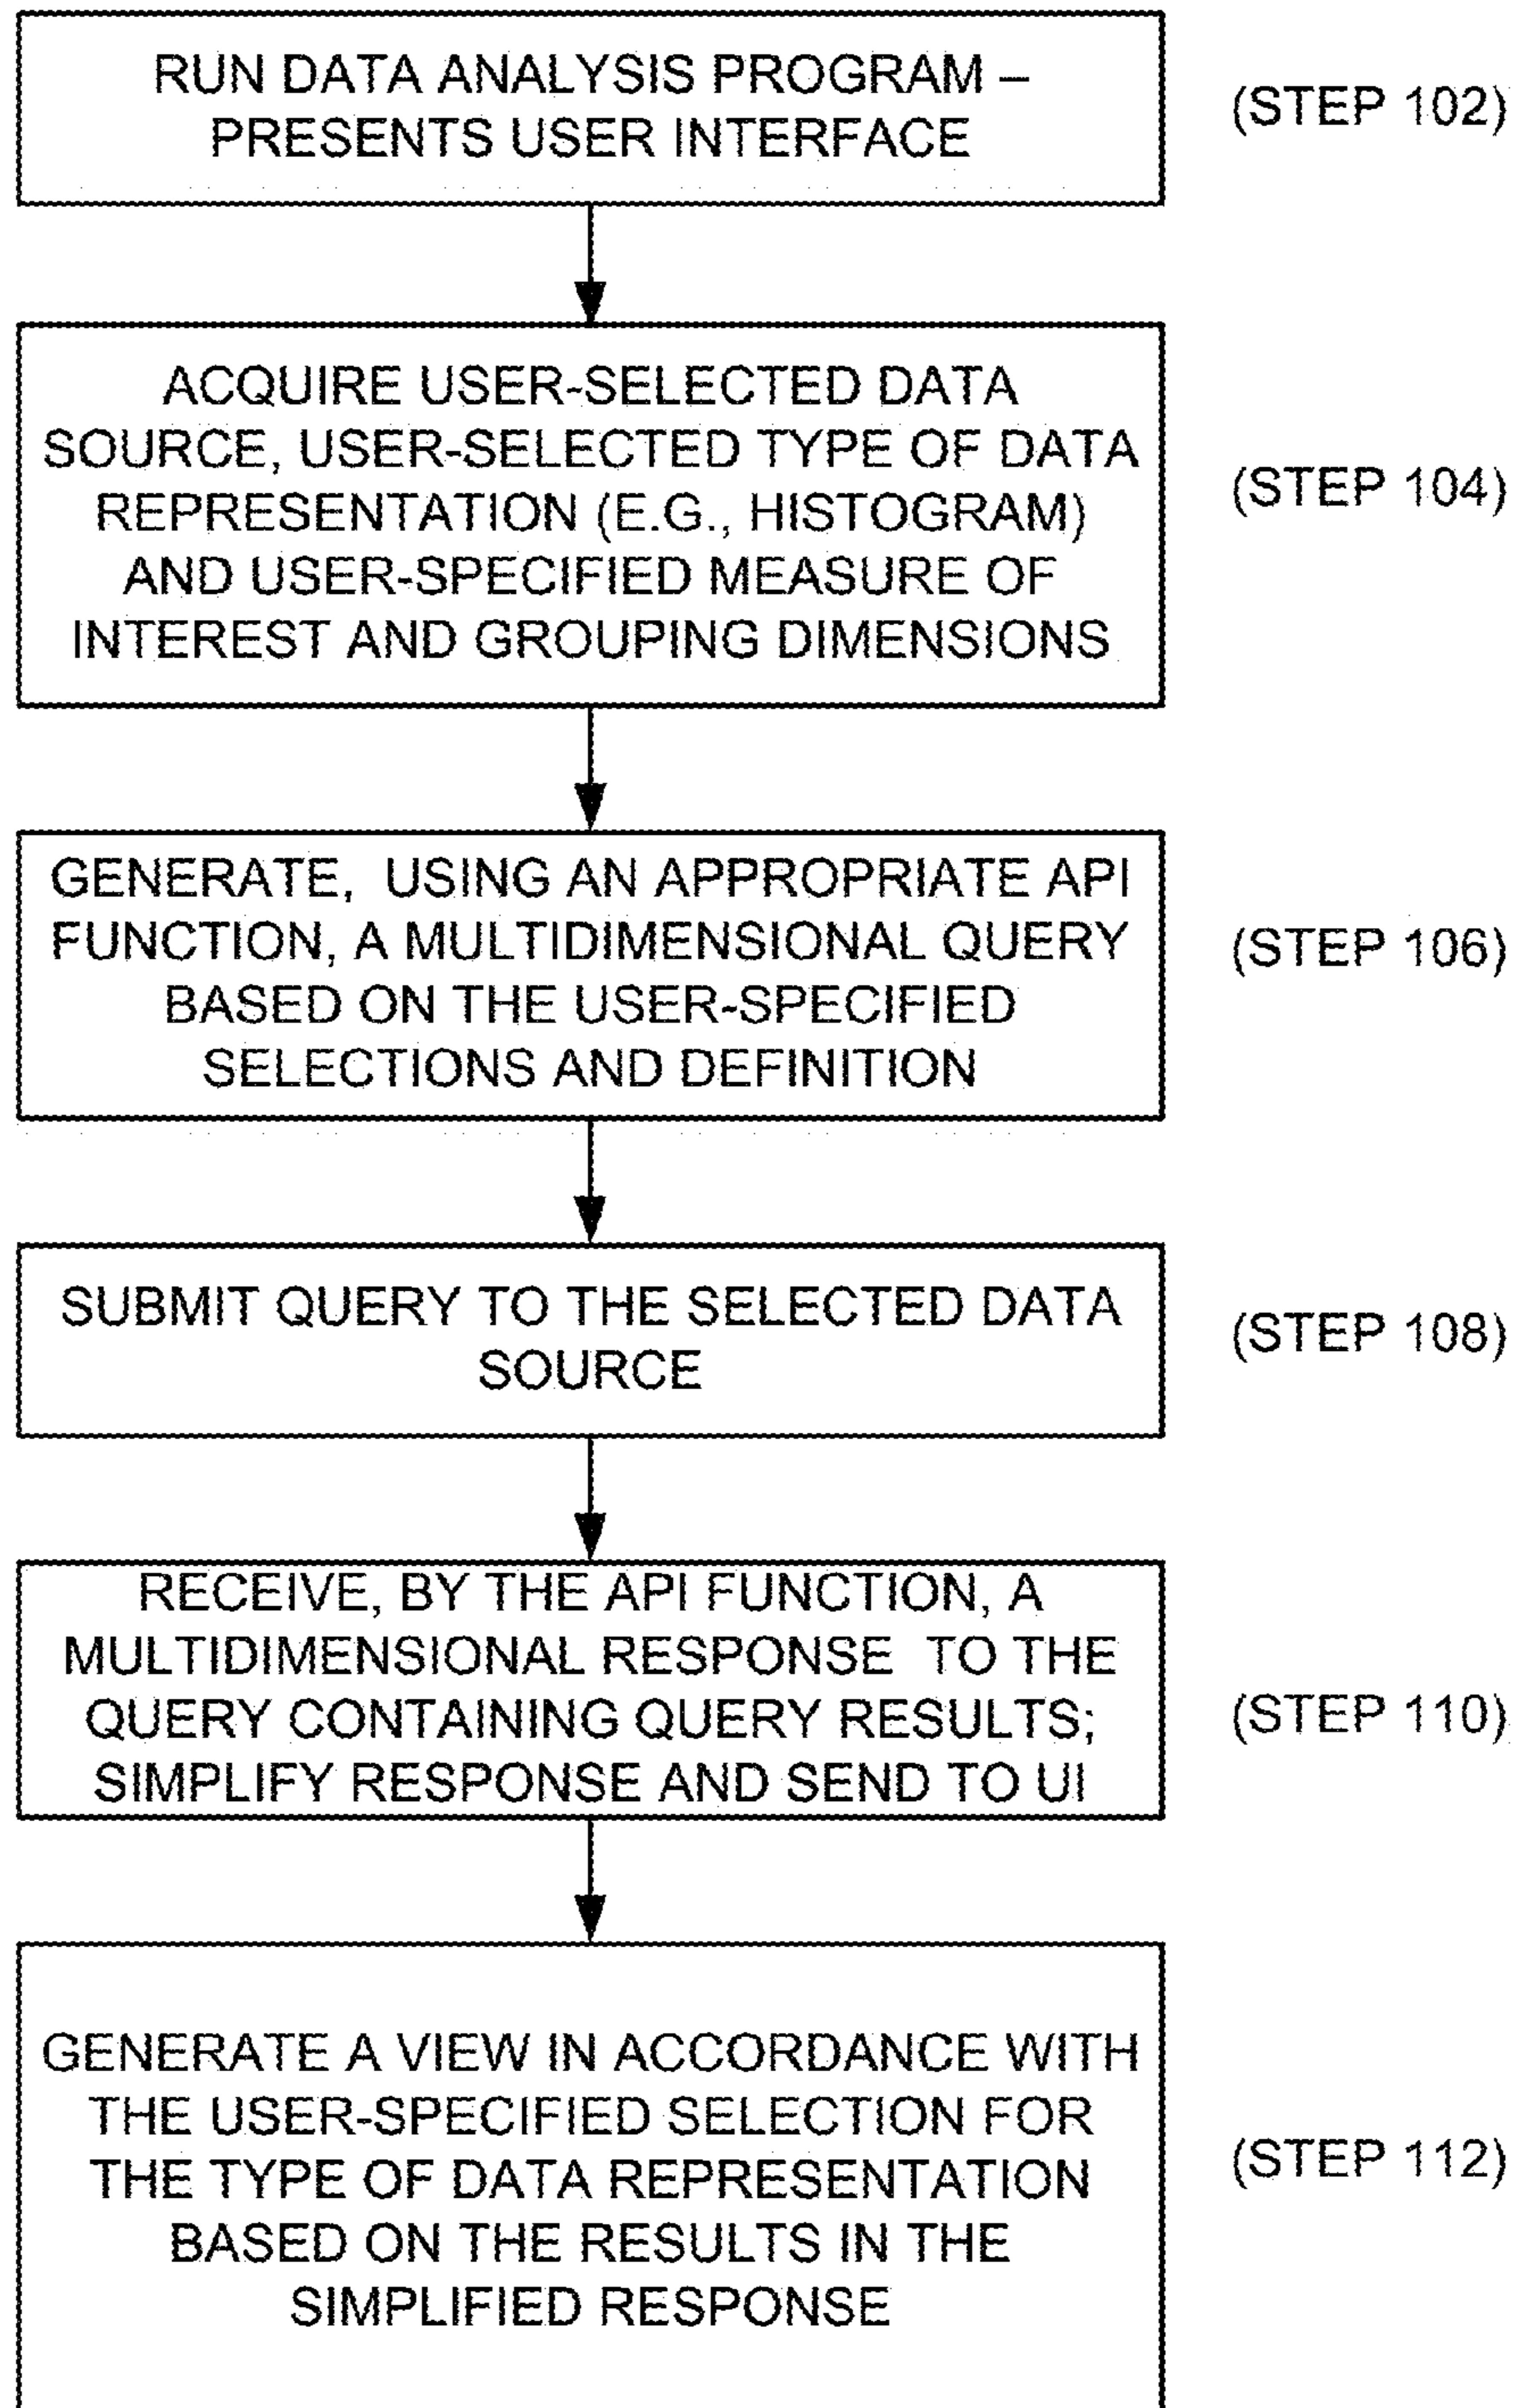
RUN DATA ANALYSIS PROGRAM – PRESENTS USER INTERFACE

(STEP 102)

ACQUIRE USER-SELECTED DATA SOURCE, USER-SELECTED TYPE OF DATA REPRESENTATION (E.G., HISTOGRAM) AND USER-SPECIFIED MEASURE OF INTEREST AND GROUPING DIMENSIONS

(STEP 104)

GENERATE, USING AN APPROPRIATE API FUNCTION, A MULTIDIMENSIONAL QUERY BASED ON THE USER-SPECIFIED SELECTIONS AND DEFINITION

(STEP 106)

SUBMIT QUERY TO THE SELECTED DATA SOURCE

(STEP 108)

RECEIVE, BY THE API FUNCTION, A MULTIDIMENSIONAL RESPONSE TO THE QUERY CONTAINING QUERY RESULTS; SIMPLIFY RESPONSE AND SEND TO UI

(STEP 110)

GENERATE A VIEW IN ACCORDANCE WITH THE USER-SPECIFIED SELECTION FOR THE TYPE OF DATA REPRESENTATION BASED ON THE RESULTS IN THE SIMPLIFIED RESPONSE

(STEP 112)